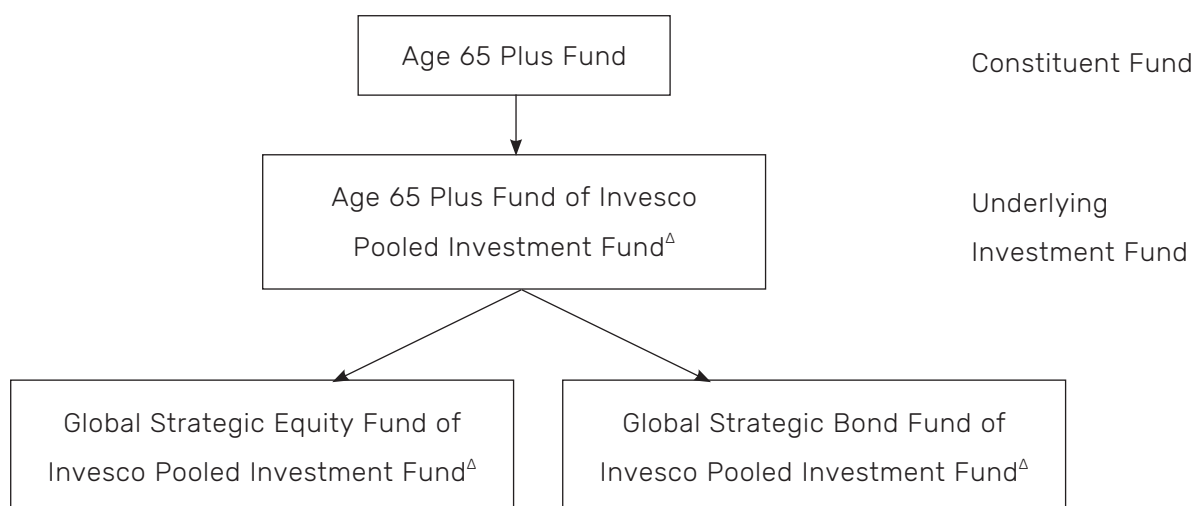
Age 65 Plus Fund

Constituent Fund

Age 65 Plus Fund of Invesco Pooled Investment Fund$^{\Delta}$

Underlying Investment Fund

Global Strategic Equity Fund of Invesco Pooled Investment Fund$^{\Delta}$

Global Strategic Bond Fund of Invesco Pooled Investment Fund$^{\Delta}$